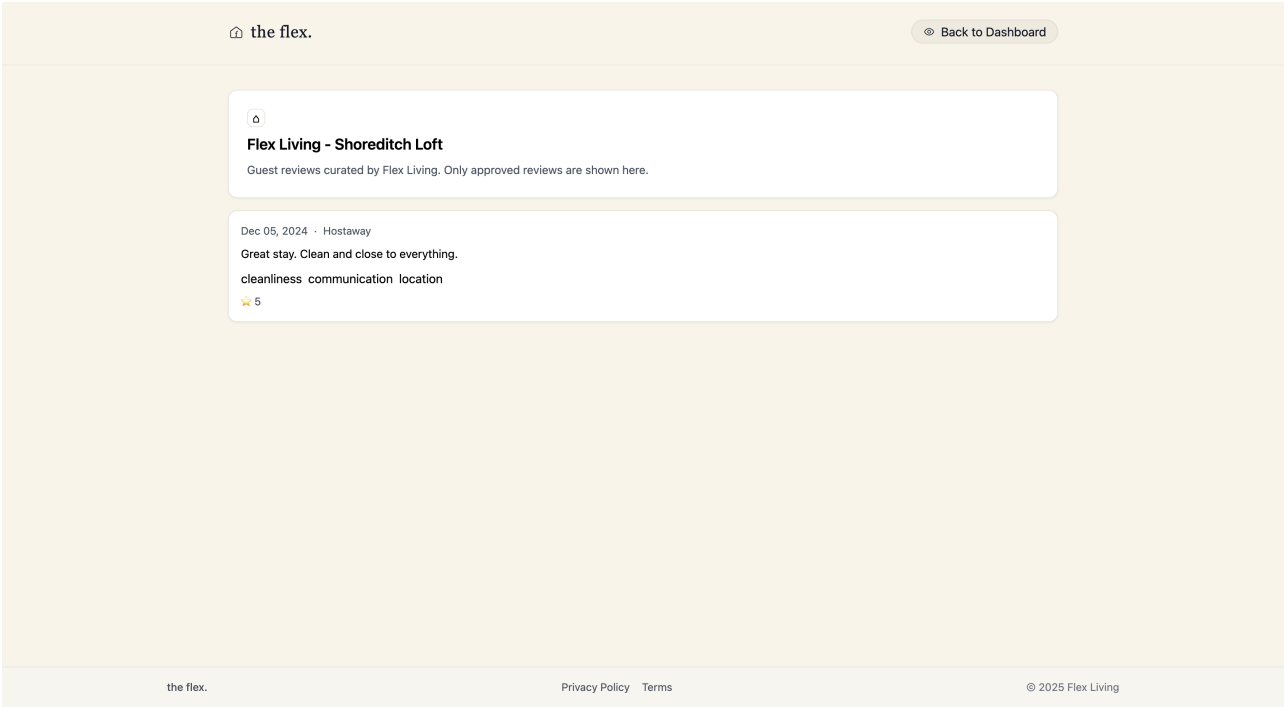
the flex.

Back to Dashboard

Flex Living - Shoreditch Loft

Guest reviews curated by Flex Living. Only approved reviews are shown here.

Dec 05, 2024 · Hostaway

Great stay. Clean and close to everything.

cleanliness communication location

⭐ 5

the flex.

Privacy Policy Terms

© 2025 Flex Living